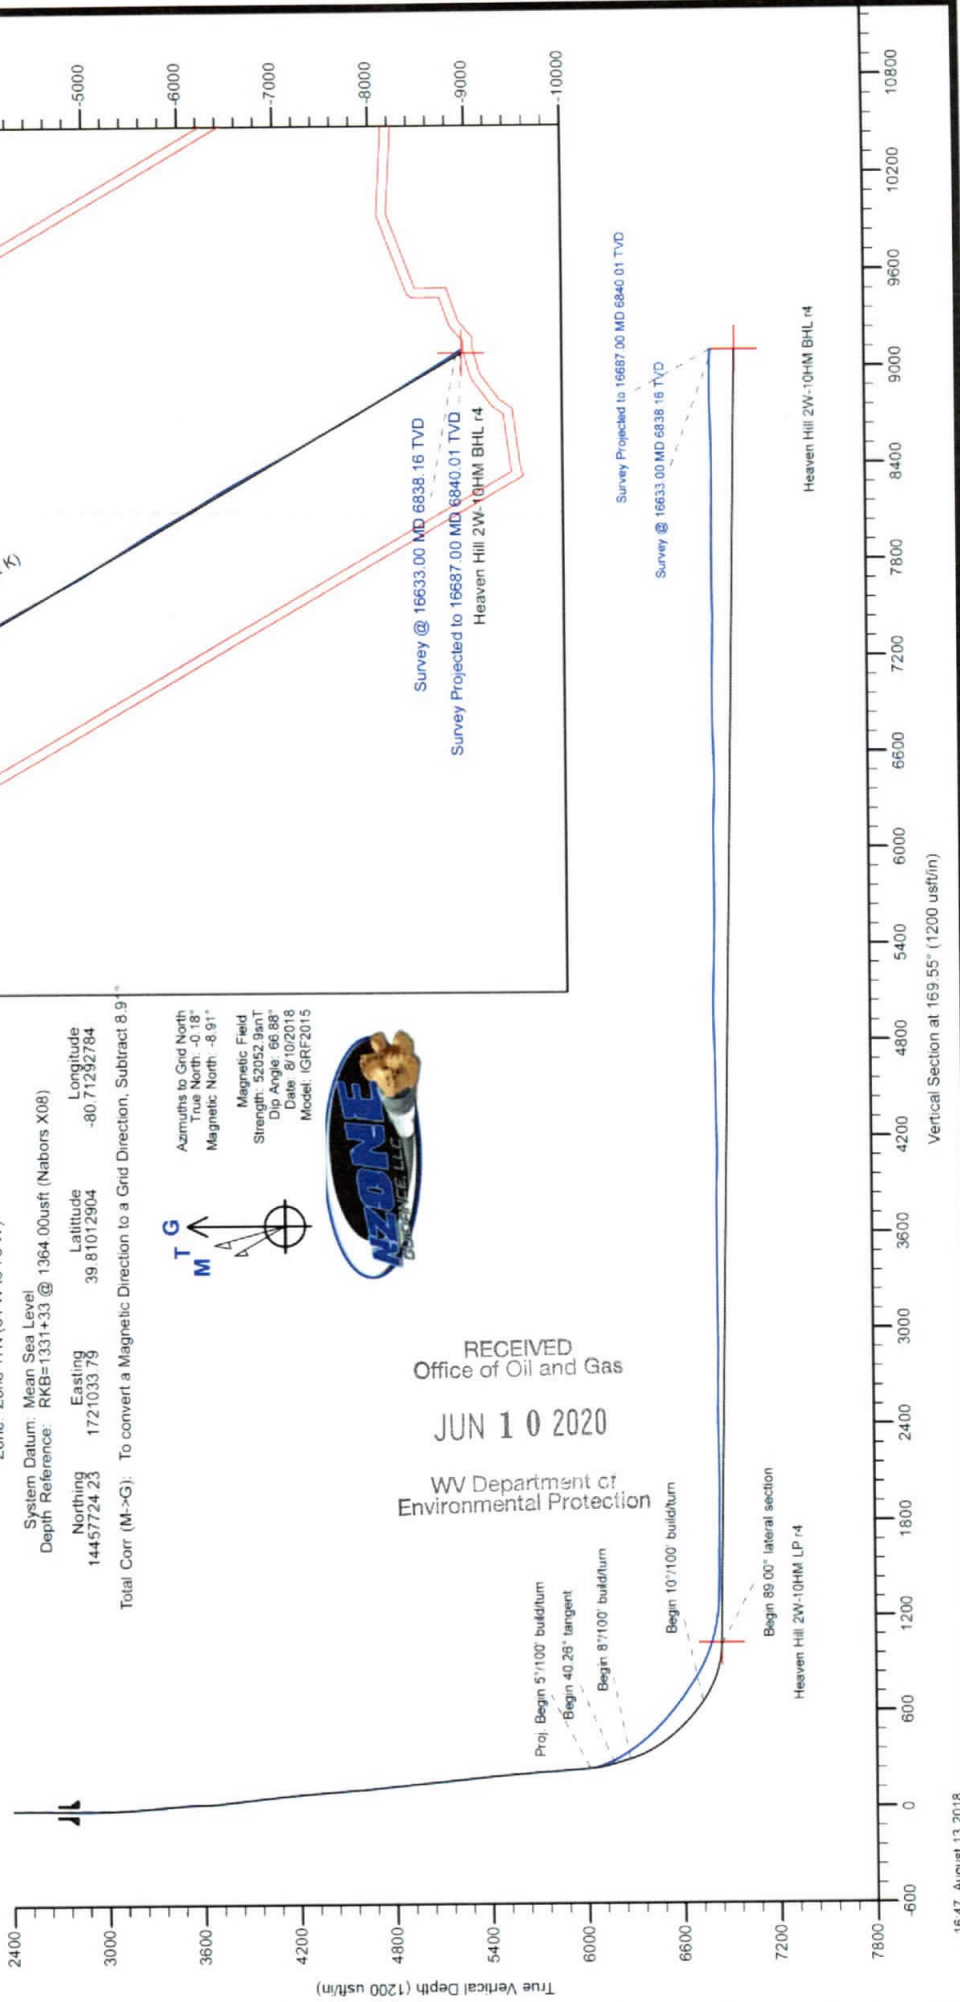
-5000
-6000
-7000
-8000
-9000
-10000

Survey @ 16633.00 MD 6838.16 TVD
Survey Projected to 16687.00 MD 6840.01 TVD
Heaven Hill 2W-10HM BHL r4

System Datum: Mean Sea Level
Depth Reference: RKB=1331+33 @ 1364.00usft (Nabors X08)

| Northing | Easting | Latitude | Longitude |
|---|---|---|---|
| 14457724.23 | 1721033.79 | 39.81012904 | -80.7129784 |

Total Corr (M->G): To convert a Magnetic Direction to a Grid Direction, Subtract 8.91°

G
T
M

Azimuths to Grid North
True North: -0.18°
Magnetic North: -8.91°

Magnetic Field
Strength: 52052.9snT
Dip Angle: 66.88°
Date: 8/10/2018
Model: IGRF2015

AZONE DIRECTIONAL LLC

RECEIVED
Office of Oil and Gas

JUN 10 2020

WV Department of
Environmental Protection

Survey Projected to 16687.00 MD 6840.01 TVD
Survey @ 16633.00 MD 6838.16 TVD
Heaven Hill 2W-10HM BHL r4

Proj. Begin 5°/100' build/turn
Begin 40.28° tangent
Begin 8°/100' build/turn
Begin 10°/100' build/turn
Begin 89.00° lateral section
Heaven Hill 2W-10HM LP r4

2400
3000
3600
4200
4800
5400
6000
6600
7200
7800
True Vertical Depth (1200 usft/in)

-600
0
600
1200
1800
2400
3000
3600
4200
4800
5400
6000
6600
7200
7800
8400
9000
9600
10200
10800
Vertical Section at 169.55° (1200 usft/in)

16:47, August 13 2018